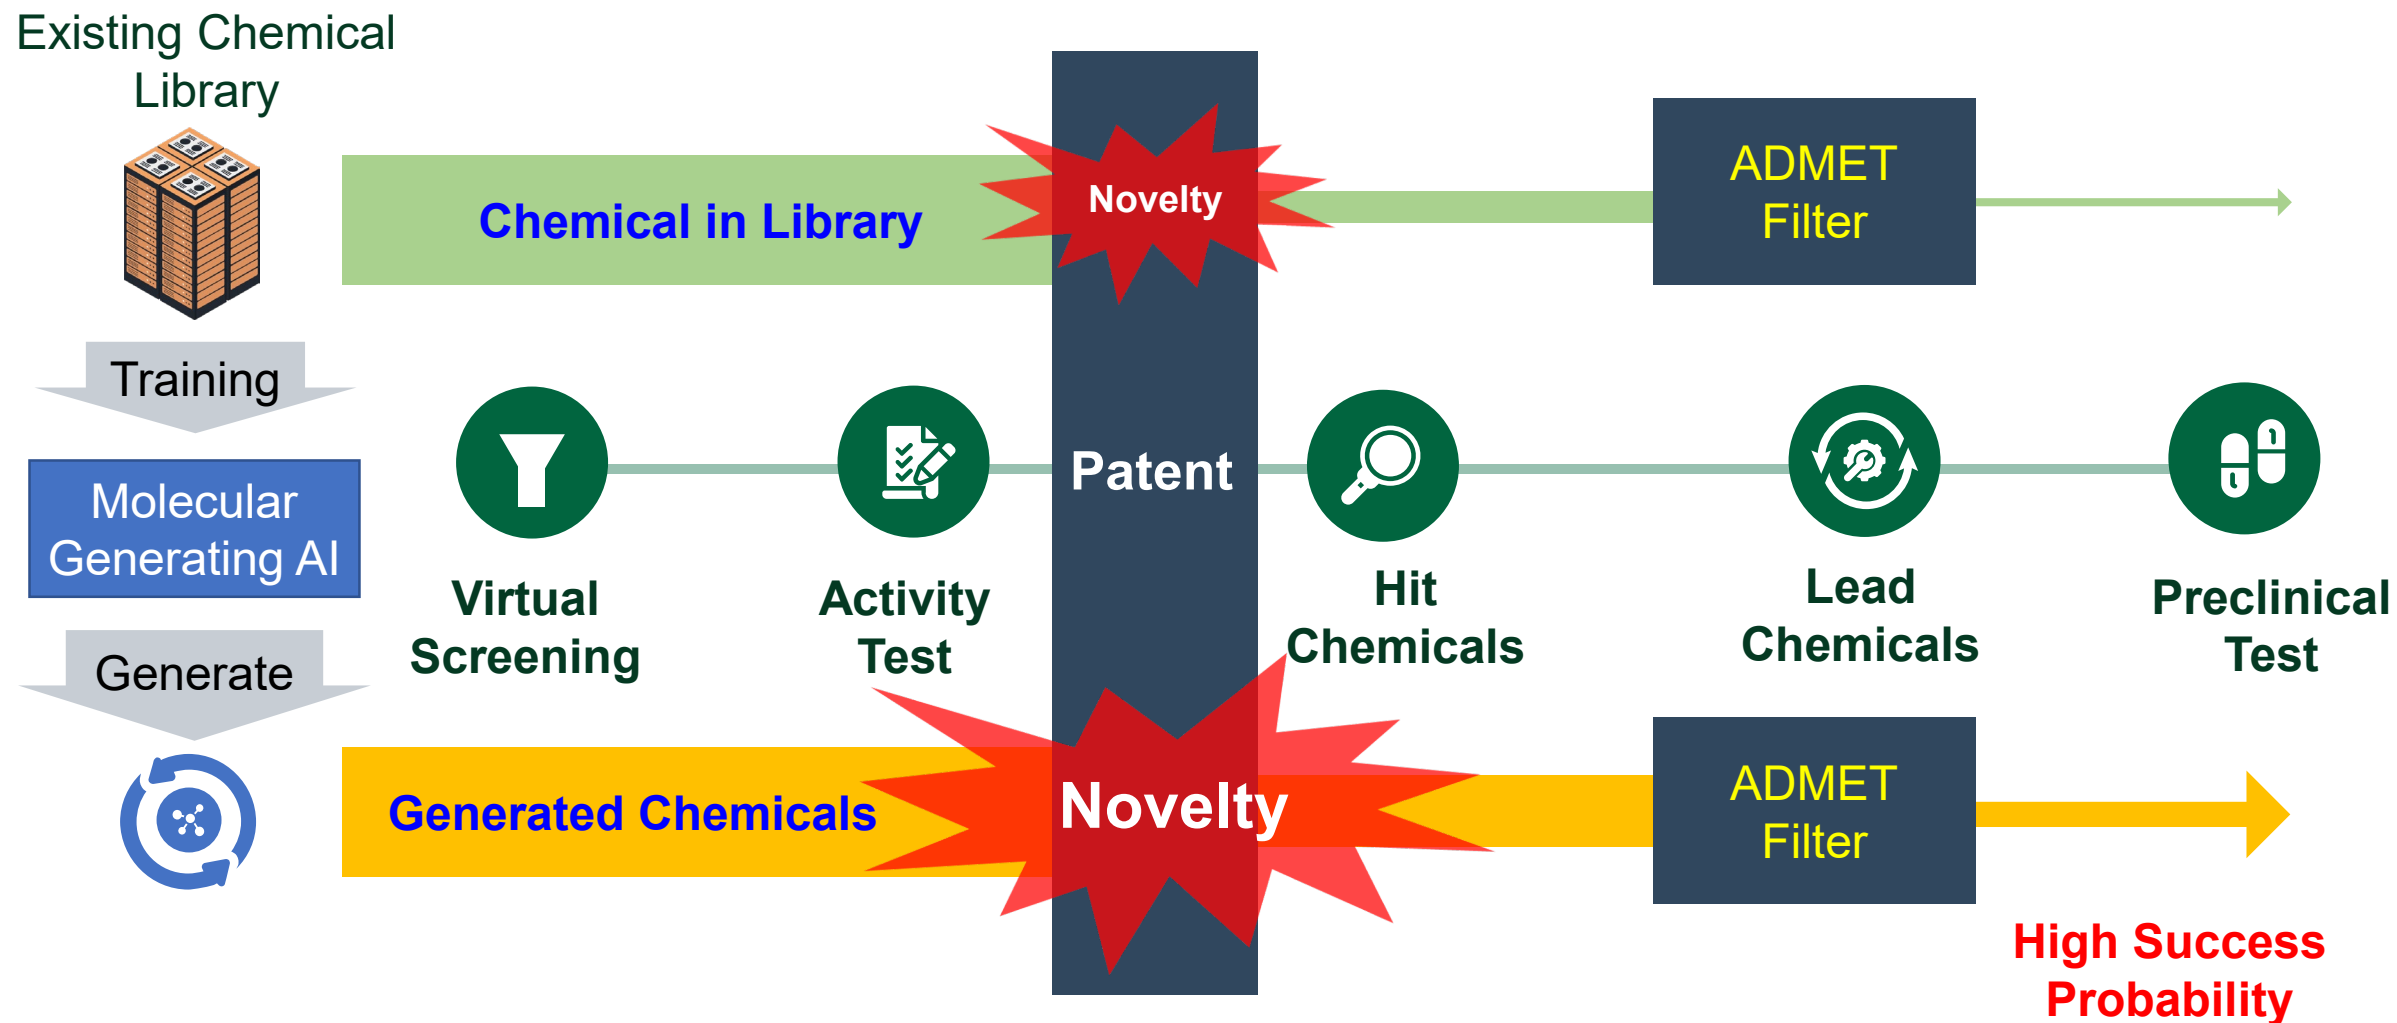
Existing Chemical Library

Chemical in Library

Novelty

ADMET Filter

Training

Molecular Generating AI

Virtual Screening

Activity Test

Patent

Hit Chemicals

Lead Chemicals

Preclinical Test

Generate

Generated Chemicals

Novelty

ADMET Filter

High Success Probability